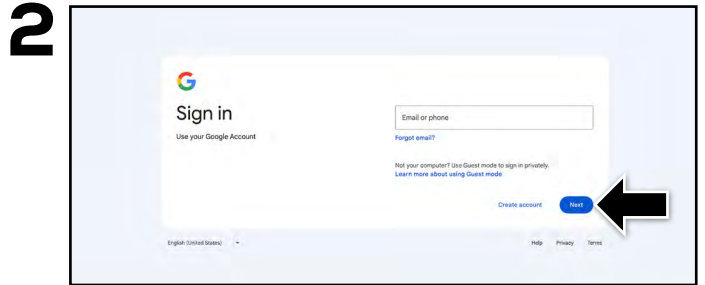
2

G

Sign in

Use your Google Account

Email or phone

Forgot email?

Not your computer? Use Guest mode to sign in privately.
Learn more about using Guest mode

Create account

Next

English (United States)

Help Privacy Terms